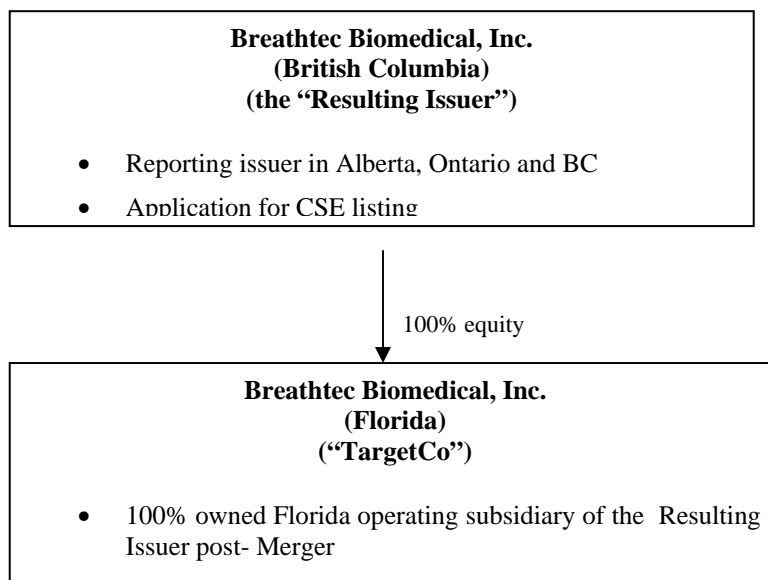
**Breathtec Biomedical, Inc.**
**(British Columbia)**
**(the "Resulting Issuer")**

- Reporting issuer in Alberta, Ontario and BC
- Application for CSE listing

100% equity

**Breathtec Biomedical, Inc.**
**(Florida)**
**("TargetCo")**

- 100% owned Florida operating subsidiary of the Resulting Issuer post- Merger